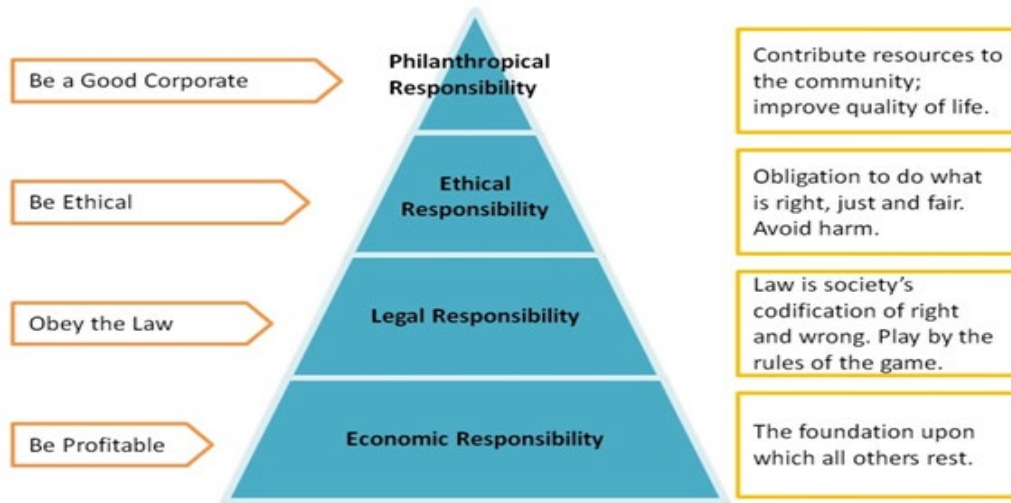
Be a Good Corporate

Philanthropical Responsibility

Contribute resources to the community; improve quality of life.

Be Ethical

Ethical Responsibility

Obligation to do what is right, just and fair. Avoid harm.

Obey the Law

Legal Responsibility

Law is society's codification of right and wrong. Play by the rules of the game.

Be Profitable

Economic Responsibility

The foundation upon which all others rest.